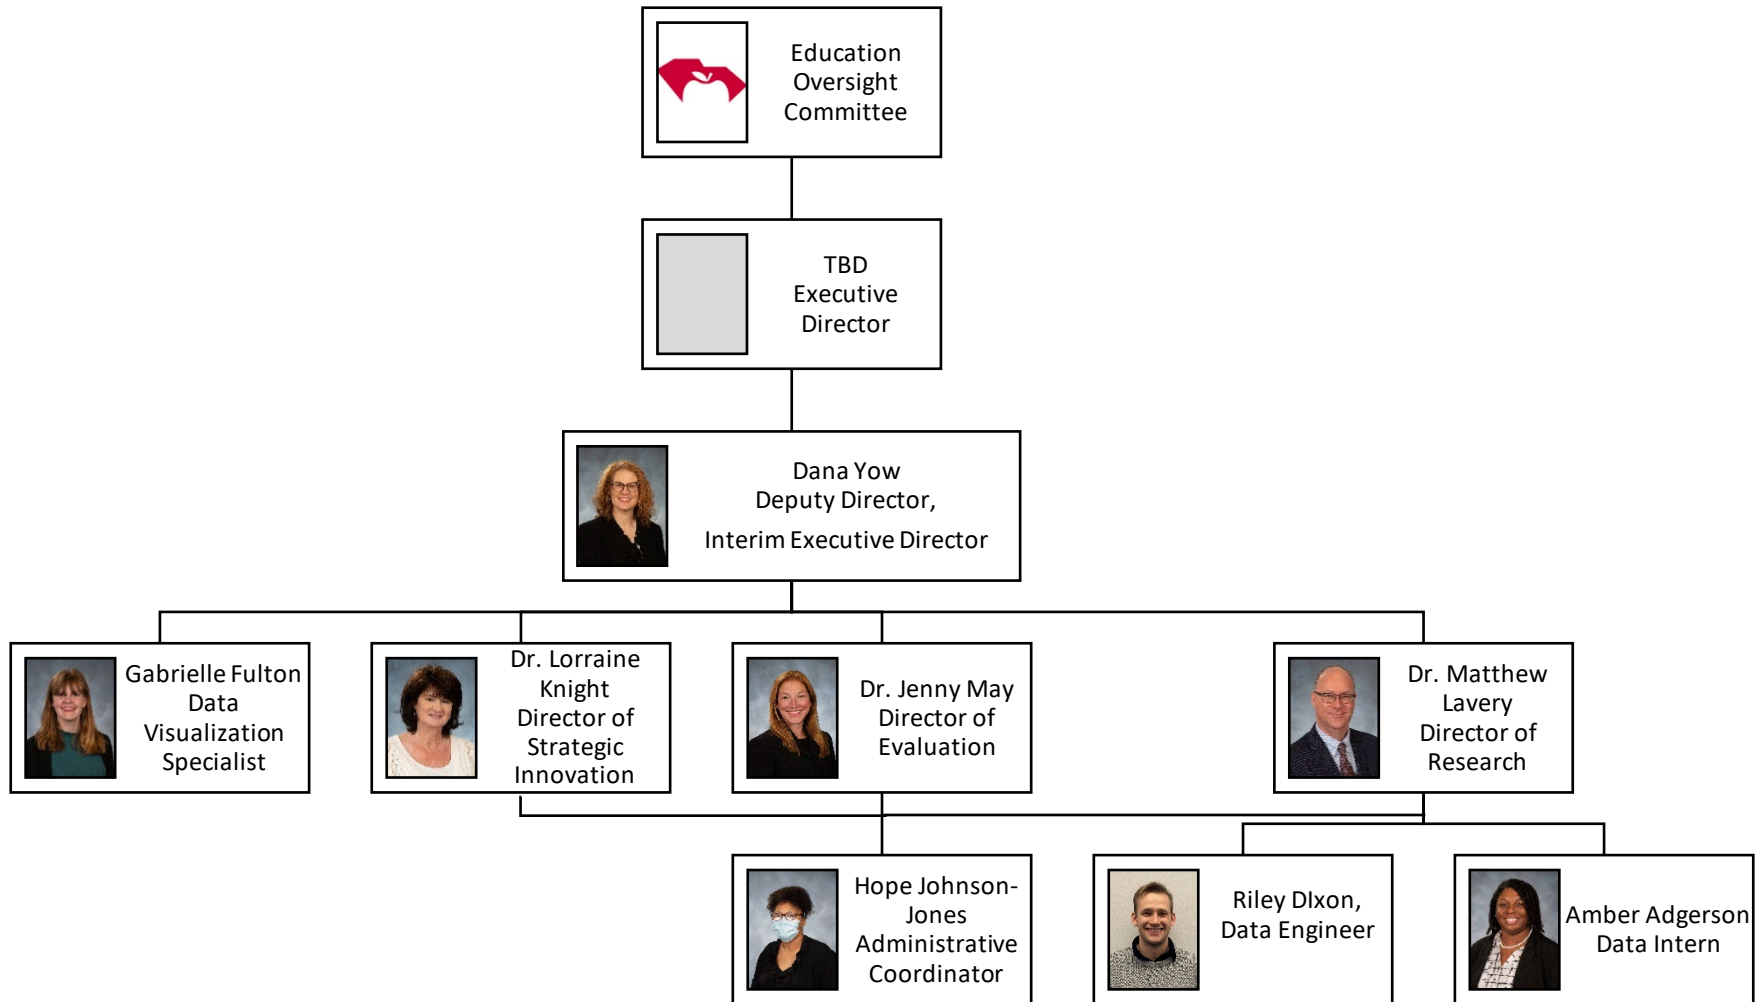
Education Oversight Committee

TBD Executive Director

Dana Yow
Deputy Director,
Interim Executive Director

Gabrielle Fulton
Data Visualization Specialist

Dr. Lorraine Knight
Director of Strategic Innovation

Dr. Jenny May
Director of Evaluation

Dr. Matthew Lavery
Director of Research

Hope Johnson-Jones
Administrative Coordinator

Riley DIxon,
Data Engineer

Amber Adgerson
Data Intern